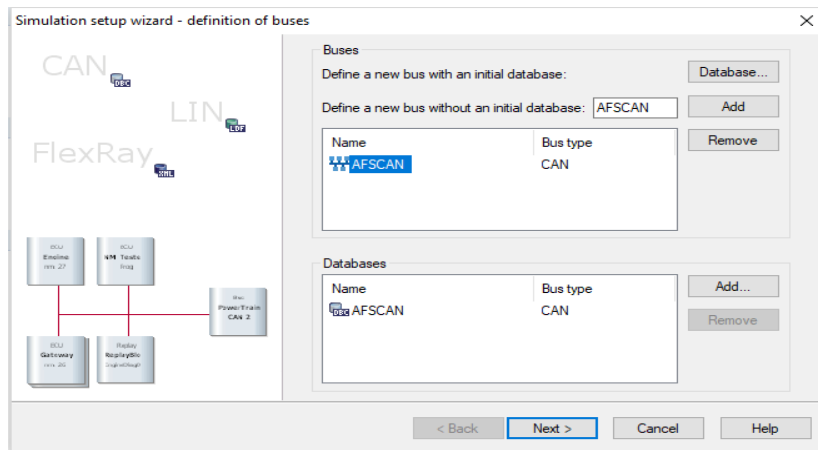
Simulation setup wizard - definition of buses

CAN
DBC
LIN
LDF
FlexRay
XML

ECU
Engine
nm 27

ECU
NM Tests
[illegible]

Bus
PowerTrain
CAN 2

ECU
Gateway
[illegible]

Replay
ReplaySic
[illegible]

Buses
Define a new bus with an initial database:
Database...
Define a new bus without an initial database: AFSCAN
Add

| Name | Bus type |
|---|---|
| AFSCAN | CAN |

Remove

Databases

| Name | Bus type |
|---|---|
| AFSCAN | CAN |

Add...
Remove

< Back
Next >
Cancel
Help